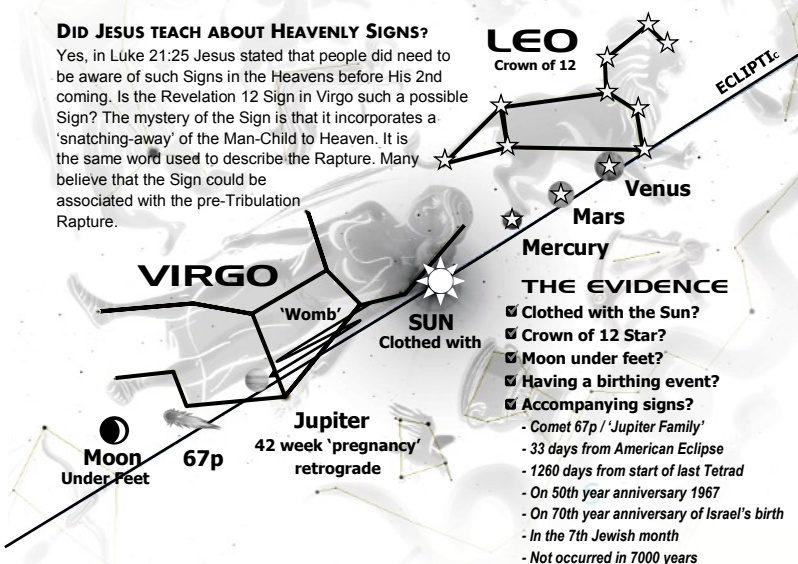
DID JESUS TEACH ABOUT HEAVENLY SIGNS?

Yes, in Luke 21:25 Jesus stated that people did need to be aware of such Signs in the Heavens before His 2nd coming. Is the Revelation 12 Sign in Virgo such a possible Sign? The mystery of the Sign is that it incorporates a 'snatching-away' of the Man-Child to Heaven. It is the same word used to describe the Rapture. Many believe that the Sign could be associated with the pre-Tribulation Rapture.

LEO
Crown of 12

ECLIPTIC

Venus

Mars

Mercury

VIRGO

'Womb'

SUN
Clothed with

THE EVIDENCE

☑ Clothed with the Sun?
☑ Crown of 12 Star?
☑ Moon under feet?
☑ Having a birthing event?
☑ Accompanying signs?
- Comet 67p / 'Jupiter Family'
- 33 days from American Eclipse
- 1260 days from start of last Tetrad
- On 50th year anniversary 1967
- On 70th year anniversary of Israel's birth
- In the 7th Jewish month
- Not occurred in 7000 years

Jupiter
42 week 'pregnancy'
retrograde

Moon
Under Feet

67p